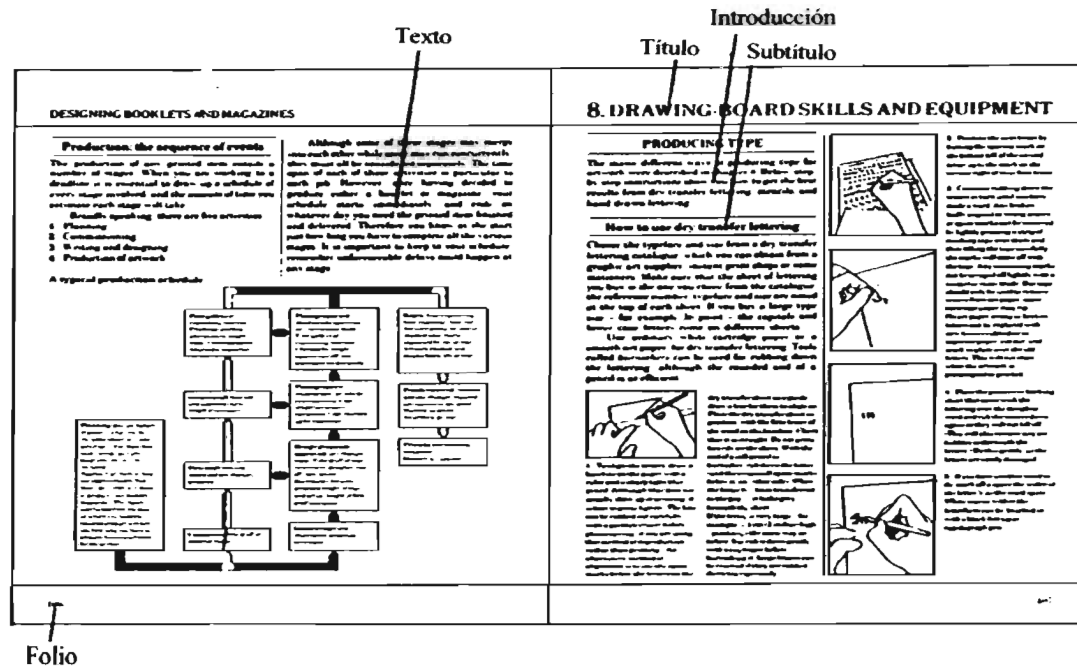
Texto

Introducción

Título

Subtítulo

DESIGNING BOOKLETS AND MAGAZINES

Production: the sequence of events

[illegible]

1 Planning
2 Commissioning
3 Writing and designing
4 Production of artwork

A typical production schedule

8. DRAWING-BOARD SKILLS AND EQUIPMENT

PRODUCING TYPE

How to use dry transfer lettering

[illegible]

Folio